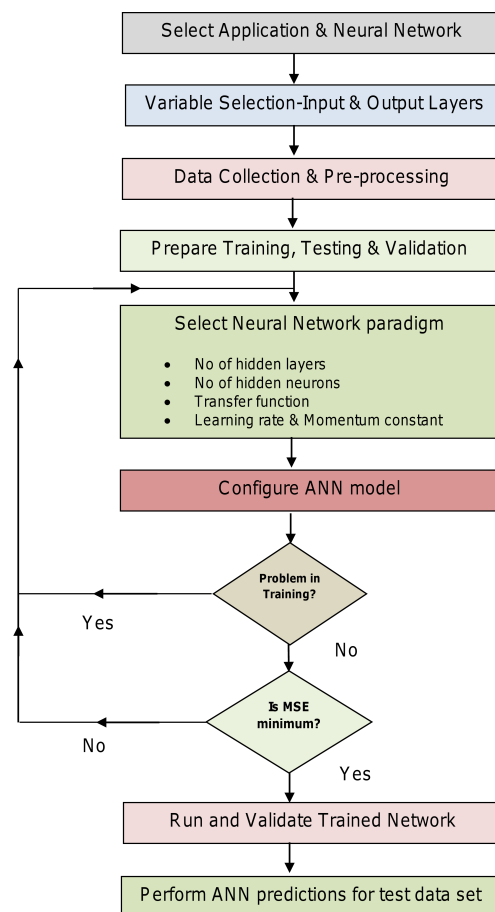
Select Application & Neural Network

Variable Selection-Input & Output Layers

Data Collection & Pre-processing

Prepare Training, Testing & Validation

Select Neural Network paradigm

- No of hidden layers
- No of hidden neurons
- Transfer function
- Learning rate & Momentum constant

Configure ANN model

Problem in Training?

Yes

No

Is MSE minimum?

No

Yes

Run and Validate Trained Network

Perform ANN predictions for test data set